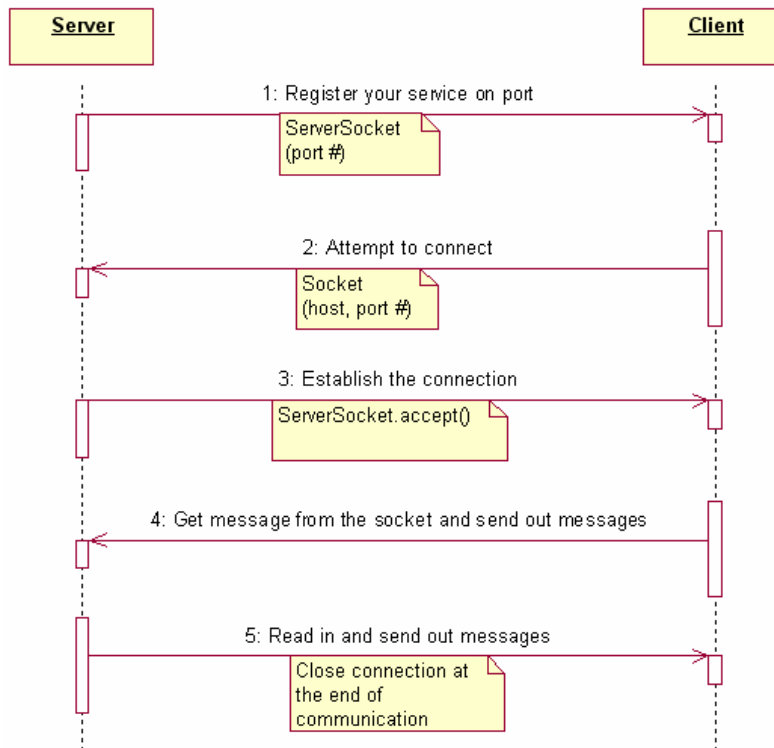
Server

Client

1: Register your service on port

ServerSocket
(port #)

2: Attempt to connect

Socket
(host, port #)

3: Establish the connection

ServerSocket.accept()

4: Get message from the socket and send out messages

5: Read in and send out messages

Close connection at the end of communication